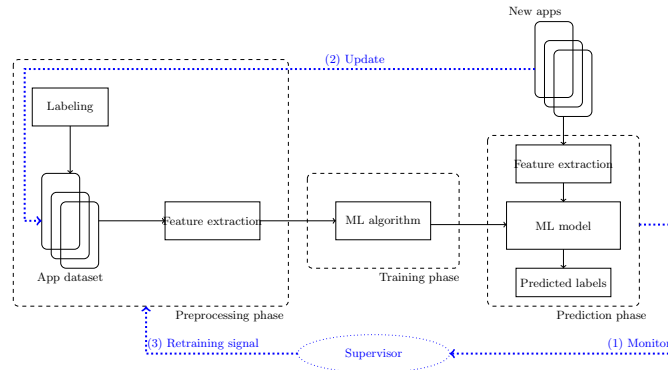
New apps

(2) Update

Labeling

App dataset

Feature extraction

Preprocessing phase

ML algorithm

Training phase

Feature extraction

ML model

Predicted labels

Prediction phase

(3) Retraining signal

Supervisor

(1) Monitor